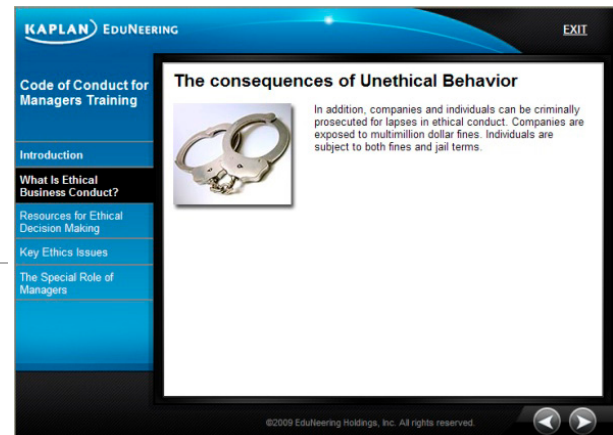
KAPLAN EDUNEERING

EXIT

Code of Conduct for Managers Training

Introduction

What Is Ethical Business Conduct?

Resources for Ethical Decision Making

Key Ethics Issues

The Special Role of Managers

The consequences of Unethical Behavior

In addition, companies and individuals can be criminally prosecuted for lapses in ethical conduct. Companies are exposed to multimillion dollar fines. Individuals are subject to both fines and jail terms.

©2009 EduNeering Holdings, Inc. All rights reserved.